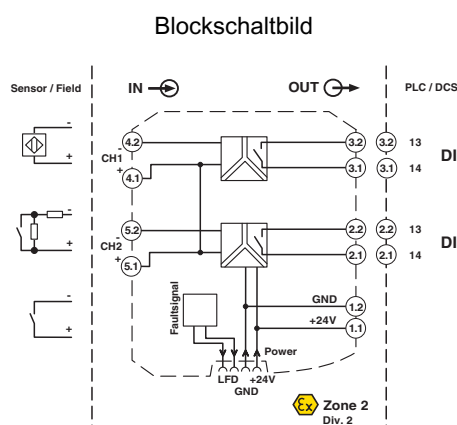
Blockschaltbild

Sensor / Field

IN

OUT

PLC / DCS

-
+
CH1
-
+
4.2
4.1

3.2
3.1
3.2
3.1
13
14
DI

-
+
CH2
-
+
5.2
5.1

2.2
2.1
2.2
2.1
13
14
DI

-
+

Faultsignal

GND
1.2
+24V
1.1

Power
LFD
+24V
GND

Zone 2
Div. 2